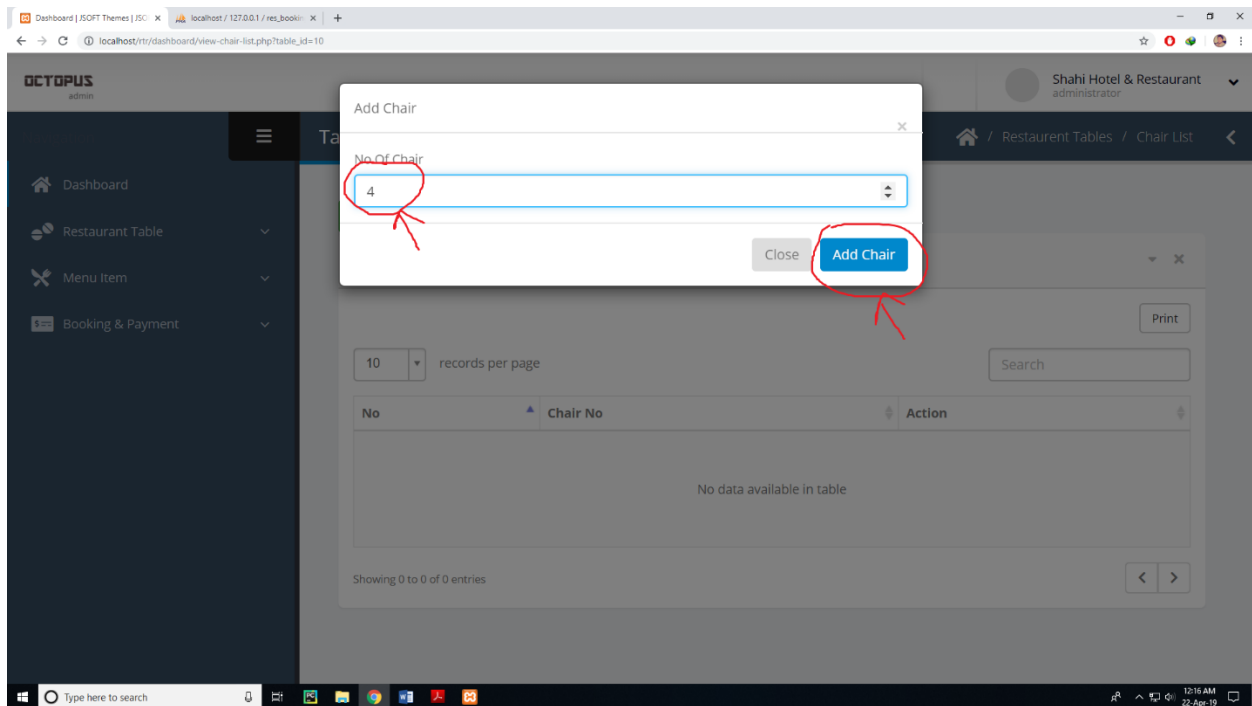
Dashboard | JSOFT Themes | JSC ×
localhost / 127.0.0.1 / res_bookin ×
+

localhost/rtr/dashboard/view-chair-list.php?table_id=10

OCTOPUS
admin

Shahi Hotel & Restaurant
administrator

Ta

/ Restaurent Tables / Chair List

Dashboard
Restaurant Table
Menu Item
Booking & Payment

Add Chair
×
No Of Chair
4
Close
Add Chair

Print

10
records per page

Search

| No | Chair No | Action |
|---|---|---|
| No data available in table | | |

Showing 0 to 0 of 0 entries

Type here to search

12:16 AM
22-Apr-19